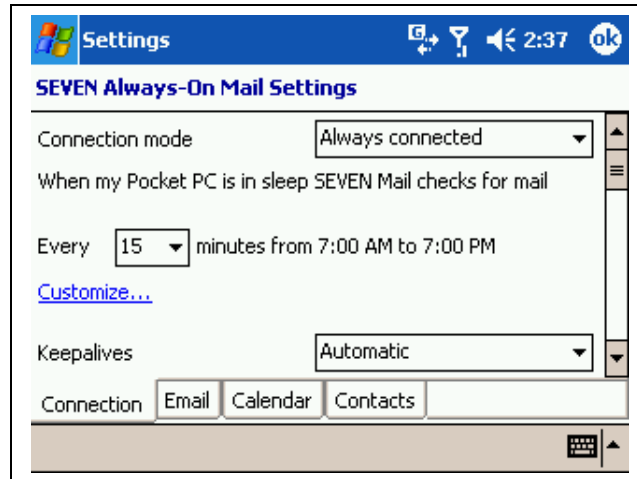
Settings 2:37 ok

SEVEN Always-On Mail Settings

Connection mode Always connected

When my Pocket PC is in sleep SEVEN Mail checks for mail

Every 15 minutes from 7:00 AM to 7:00 PM

Customize...

Keepalives Automatic

Connection Email Calendar Contacts